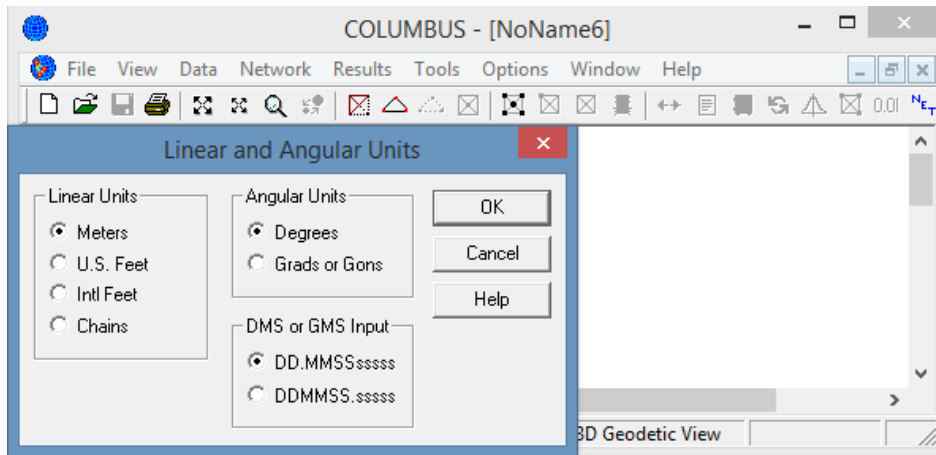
COLUMBUS - [NoName6]

File View Data Network Results Tools Options Window Help

0.0I

Linear and Angular Units

Linear Units
Meters
U.S. Feet
Intl Feet
Chains

Angular Units
Degrees
Grads or Gons

DMS or GMS Input
DD.MMSSsssss
DDMMSS.sssss

OK
Cancel
Help

3D Geodetic View